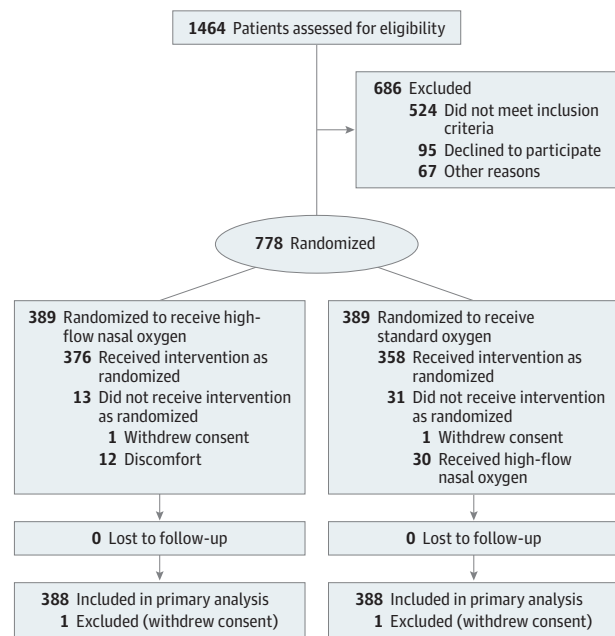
**1464** Patients assessed for eligibility

**686** Excluded
**524** Did not meet inclusion criteria
**95** Declined to participate
**67** Other reasons

**778** Randomized

**389** Randomized to receive high-flow nasal oxygen
**376** Received intervention as randomized
**13** Did not receive intervention as randomized
**1** Withdrew consent
**12** Discomfort

**0** Lost to follow-up

**388** Included in primary analysis
**1** Excluded (withdrew consent)

**389** Randomized to receive standard oxygen
**358** Received intervention as randomized
**31** Did not receive intervention as randomized
**1** Withdrew consent
**30** Received high-flow nasal oxygen

**0** Lost to follow-up

**388** Included in primary analysis
**1** Excluded (withdrew consent)